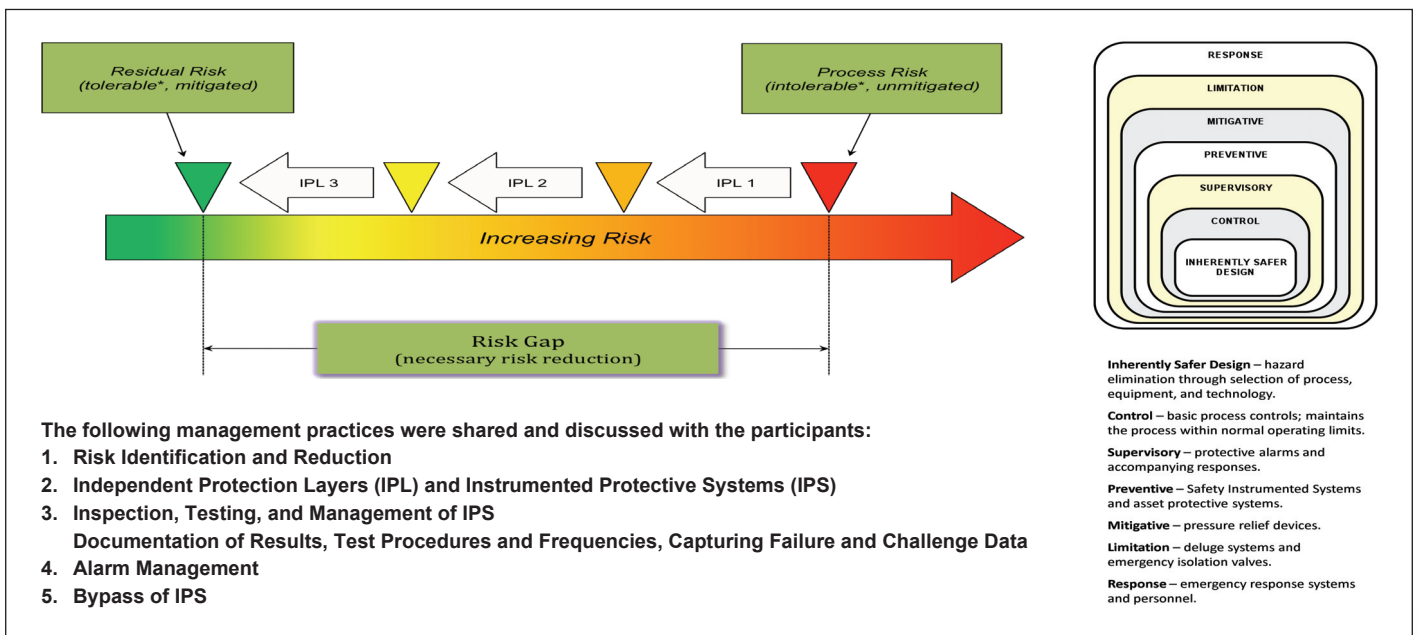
Residual Risk
(tolerable*, mitigated)

Process Risk
(intolerable*, unmitigated)

IPL 3

IPL 2

IPL 1

Increasing Risk

Risk Gap
(necessary risk reduction)

RESPONSE

LIMITATION

MITIGATIVE

PREVENTIVE

SUPERVISORY

CONTROL

INHERENTLY SAFER DESIGN

**Inherently Safer Design** – hazard elimination through selection of process, equipment, and technology.

**Control** – basic process controls; maintains the process within normal operating limits.

**Supervisory** – protective alarms and accompanying responses.

**Preventive** – Safety Instrumented Systems and asset protective systems.

**Mitigative** – pressure relief devices.

**Limitation** – deluge systems and emergency isolation valves.

**Response** – emergency response systems and personnel.

The following management practices were shared and discussed with the participants:
1. Risk Identification and Reduction
2. Independent Protection Layers (IPL) and Instrumented Protective Systems (IPS)
3. Inspection, Testing, and Management of IPS
Documentation of Results, Test Procedures and Frequencies, Capturing Failure and Challenge Data
4. Alarm Management
5. Bypass of IPS